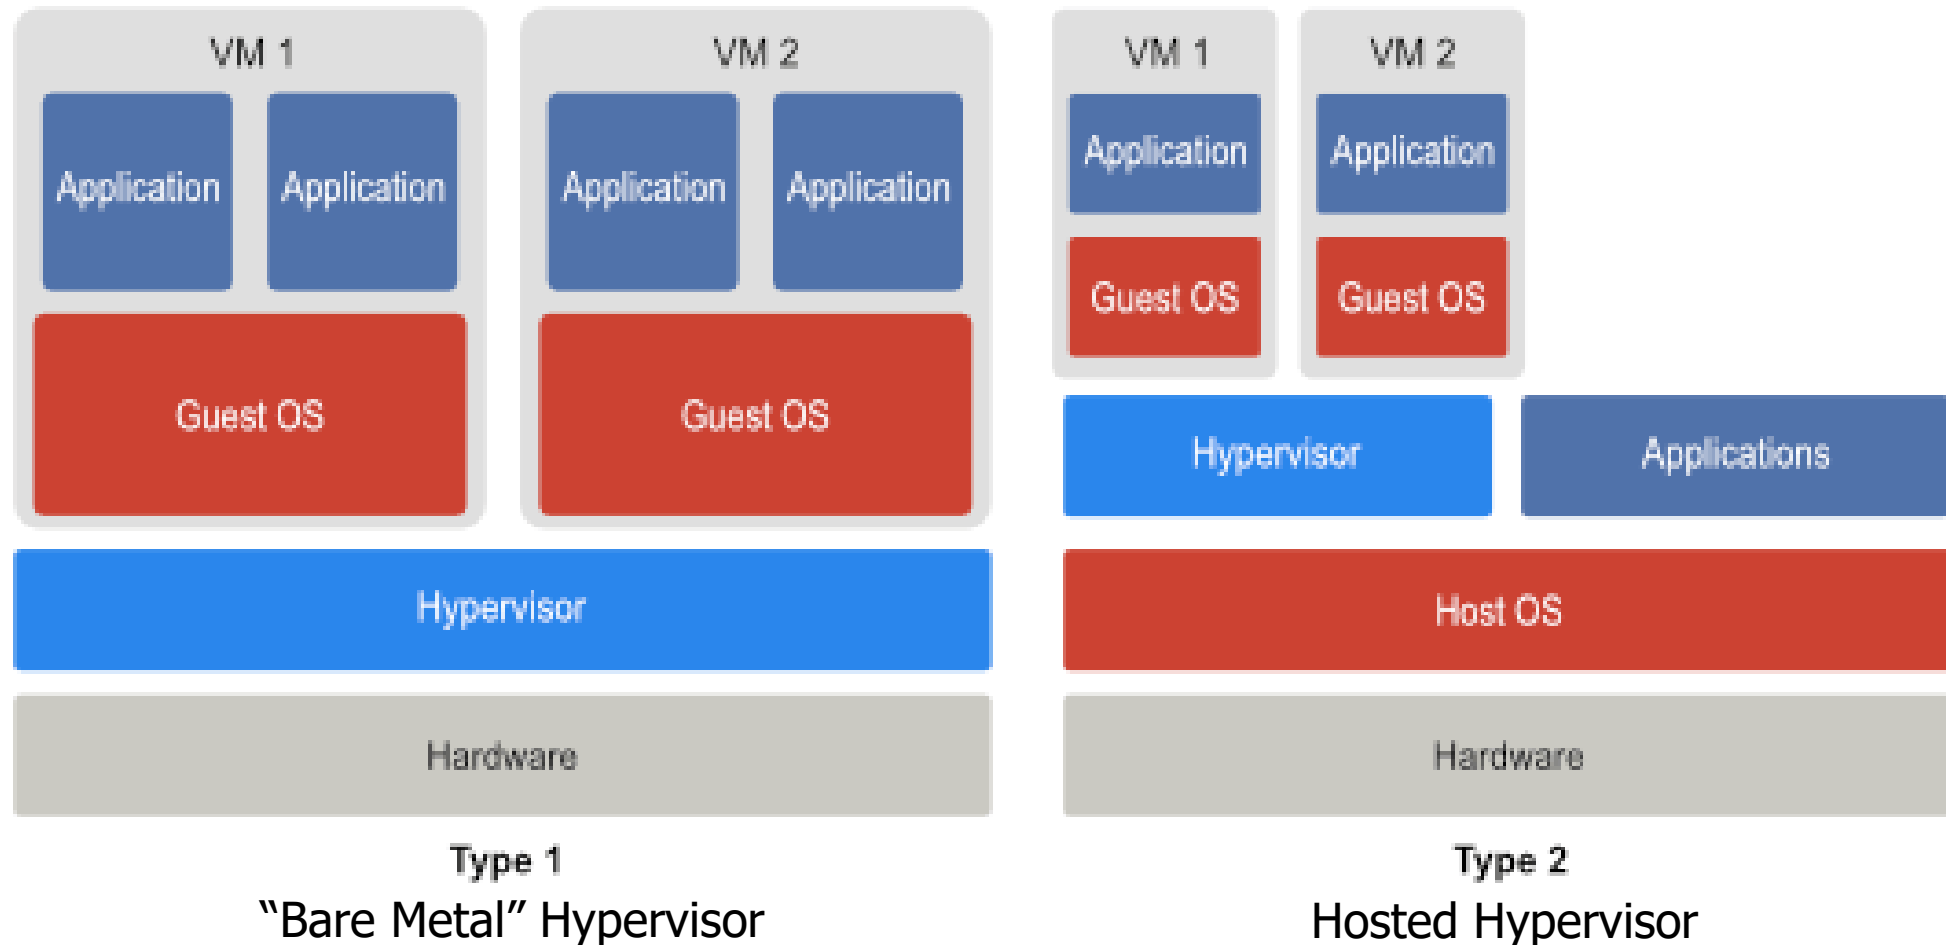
VM 1

Application

Application

Guest OS

VM 2

Application

Application

Guest OS

Hypervisor

Hardware

Type 1
“Bare Metal” Hypervisor

VM 1

Application

Guest OS

VM 2

Application

Guest OS

Hypervisor

Applications

Host OS

Hardware

Type 2
Hosted Hypervisor